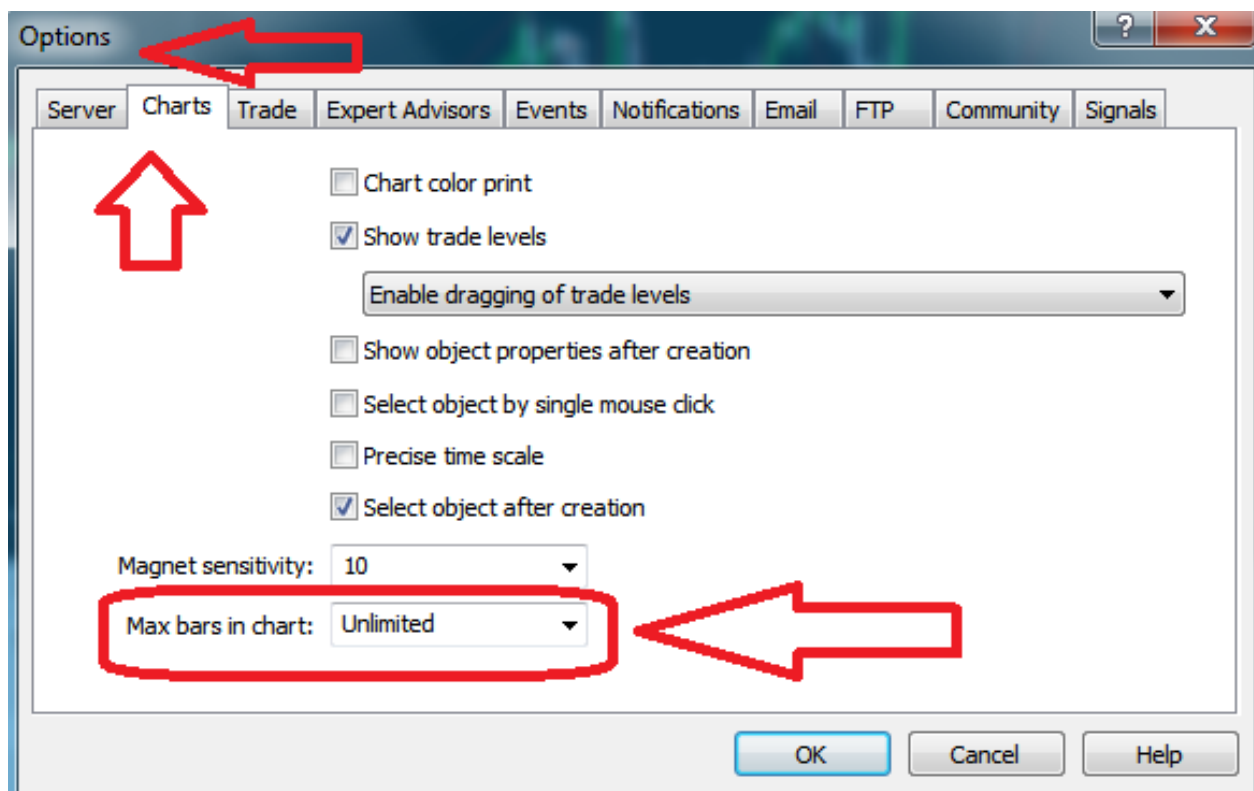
Options

?
X

Server
Charts
Trade
Expert Advisors
Events
Notifications
Email
FTP
Community
Signals

Chart color print

Show trade levels

Enable dragging of trade levels

Show object properties after creation

Select object by single mouse click

Precise time scale

Select object after creation

Magnet sensitivity: 10

Max bars in chart: Unlimited

OK
Cancel
Help